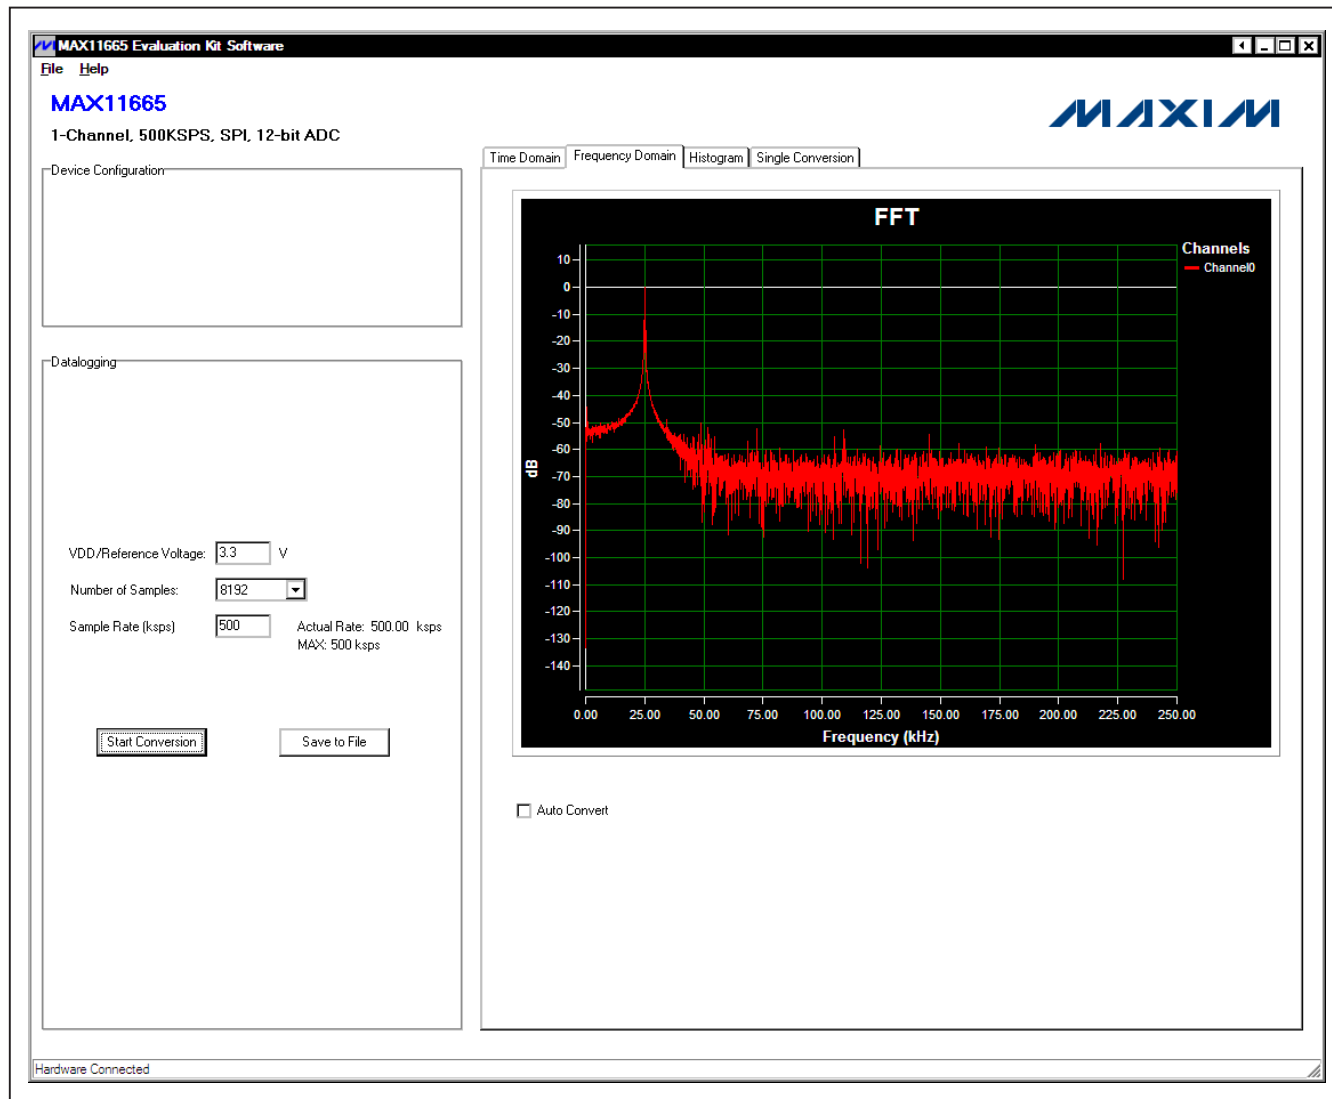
MAX11665 Evaluation Kit Software
File Help
MAX11665
1-Channel, 500KSPS, SPI, 12-bit ADC
MAXIM
Time Domain | Frequency Domain | Histogram | Single Conversion
Device Configuration
Datalogging
VDD/Reference Voltage: 3.3 V
Number of Samples: 8192
Sample Rate (ksps) 500 Actual Rate: 500.00 ksps
MAX: 500 ksps
Start Conversion
Save to File
FFT
Channels
Channel0
dB
10
0
-10
-20
-30
-40
-50
-60
-70
-80
-90
-100
-110
-120
-130
-140
0.00 25.00 50.00 75.00 100.00 125.00 150.00 175.00 200.00 225.00 250.00
Frequency (kHz)
Auto Convert
Hardware Connected